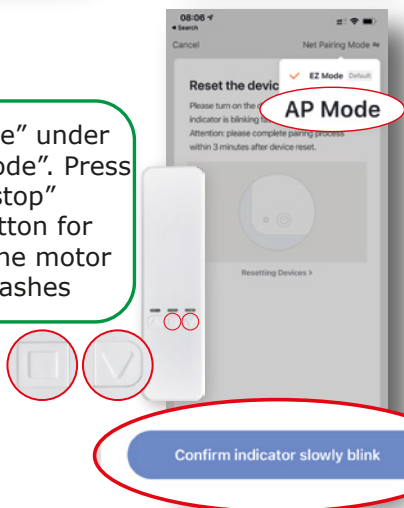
08:06
◂ Search
Cancel
Net Pairing Mode ⇆
Reset the devic
EZ Mode Default
AP Mode
Please turn on the
indicator is blinking
Attention: please complete pairing process within 3 minutes after device reset.
e" under
ode". Press
stop"
tton for
he motor
ashes
Resetting Devices >
Confirm indicator slowly blink